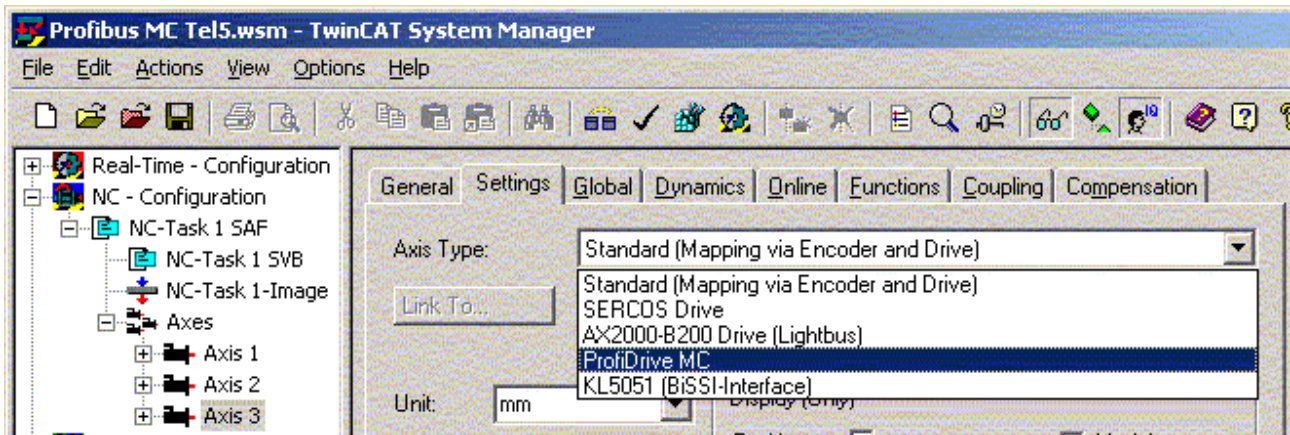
Profibus MC Tel5.wsm - TwinCAT System Manager

File Edit Actions View Options Help

Real-Time - Configuration
NC - Configuration
NC-Task 1 SAF
NC-Task 1 SVB
NC-Task 1-Image
Axes
Axis 1
Axis 2
Axis 3

General | Settings | Global | Dynamics | Online | Functions | Coupling | Compensation

Axis Type: Standard (Mapping via Encoder and Drive)

Link To...

Standard (Mapping via Encoder and Drive)
SERCOS Drive
AX2000-B200 Drive (Lightbus)
ProfiDrive MC
KL5051 (BiSSI-Interface)

Unit: mm

Display (Only)